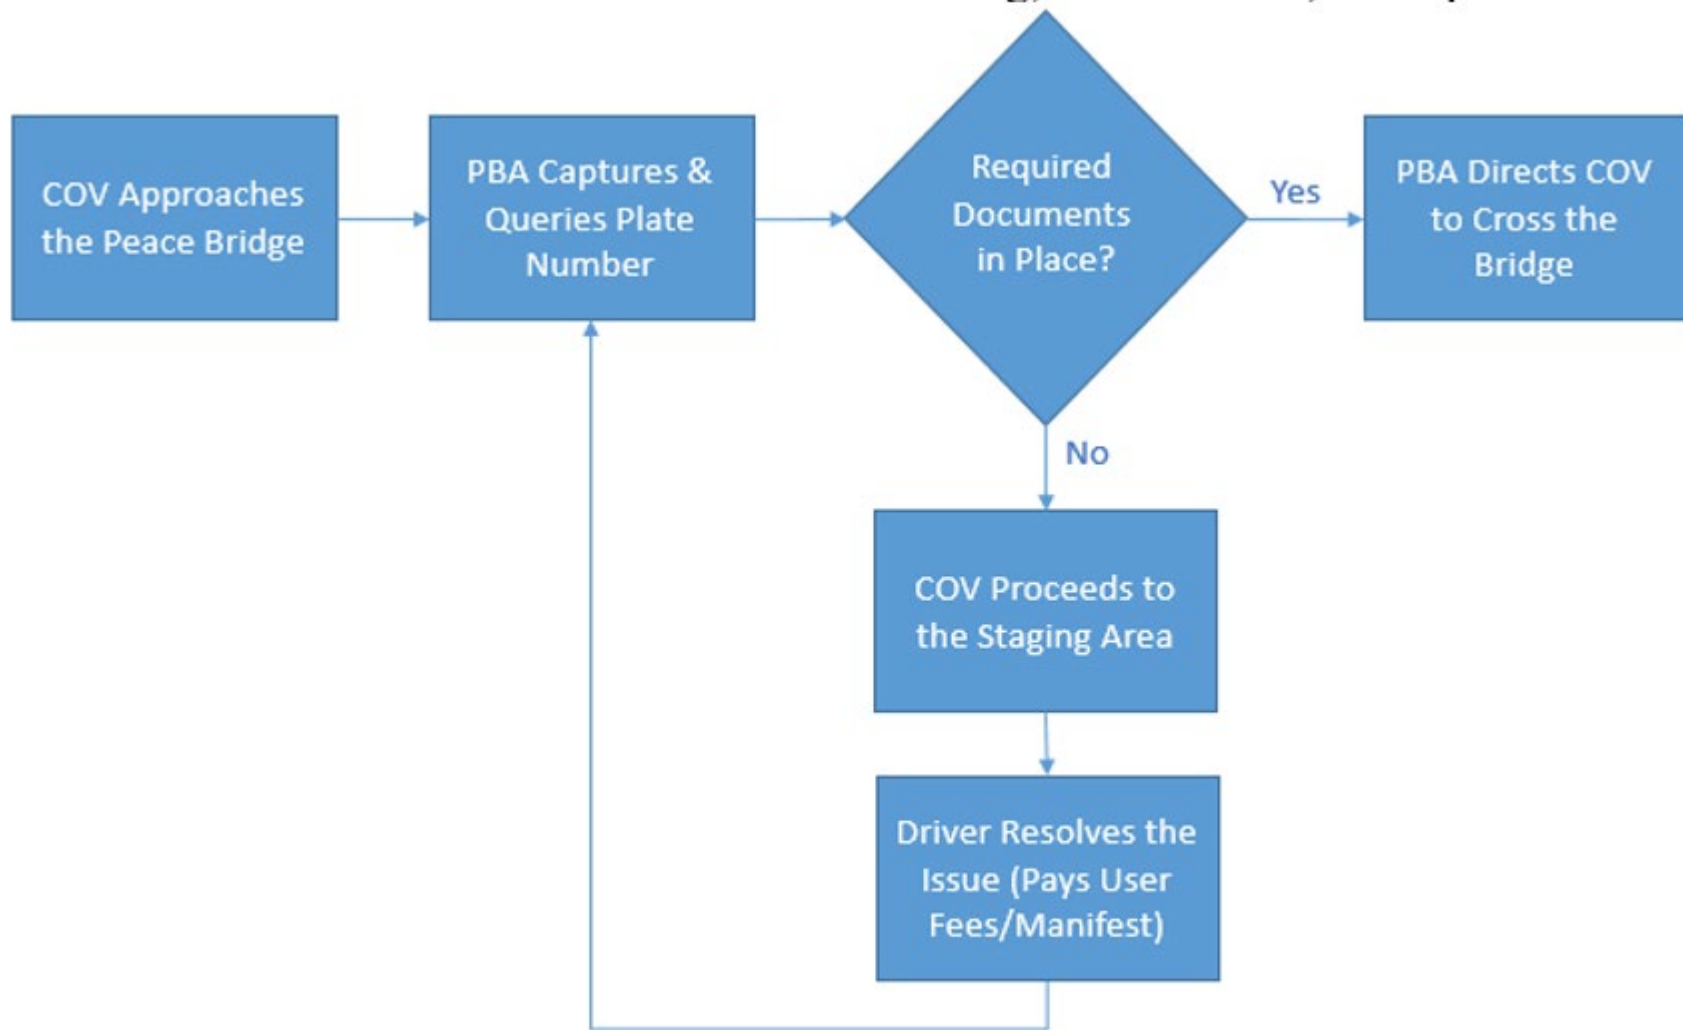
COV Approaches the Peace Bridge

PBA Captures & Queries Plate Number

Required Documents in Place?

Yes

PBA Directs COV to Cross the Bridge

No

COV Proceeds to the Staging Area

Driver Resolves the Issue (Pays User Fees/Manifest)